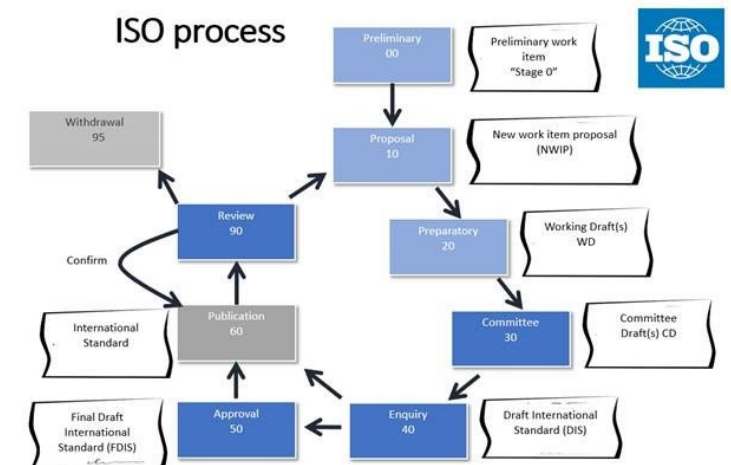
ISO process

ISO

Preliminary
00

Preliminary work item "Stage 0"

Withdrawal
95

Proposal
10

New work item proposal (NWIP)

Review
90

Preparatory
20

Working Draft(s) WD

Confirm

International Standard

Publication
60

Committee
30

Committee Draft(s) CD

Final Draft International Standard (FDIS)

Approval
50

Enquiry
40

Draft International Standard (DIS)